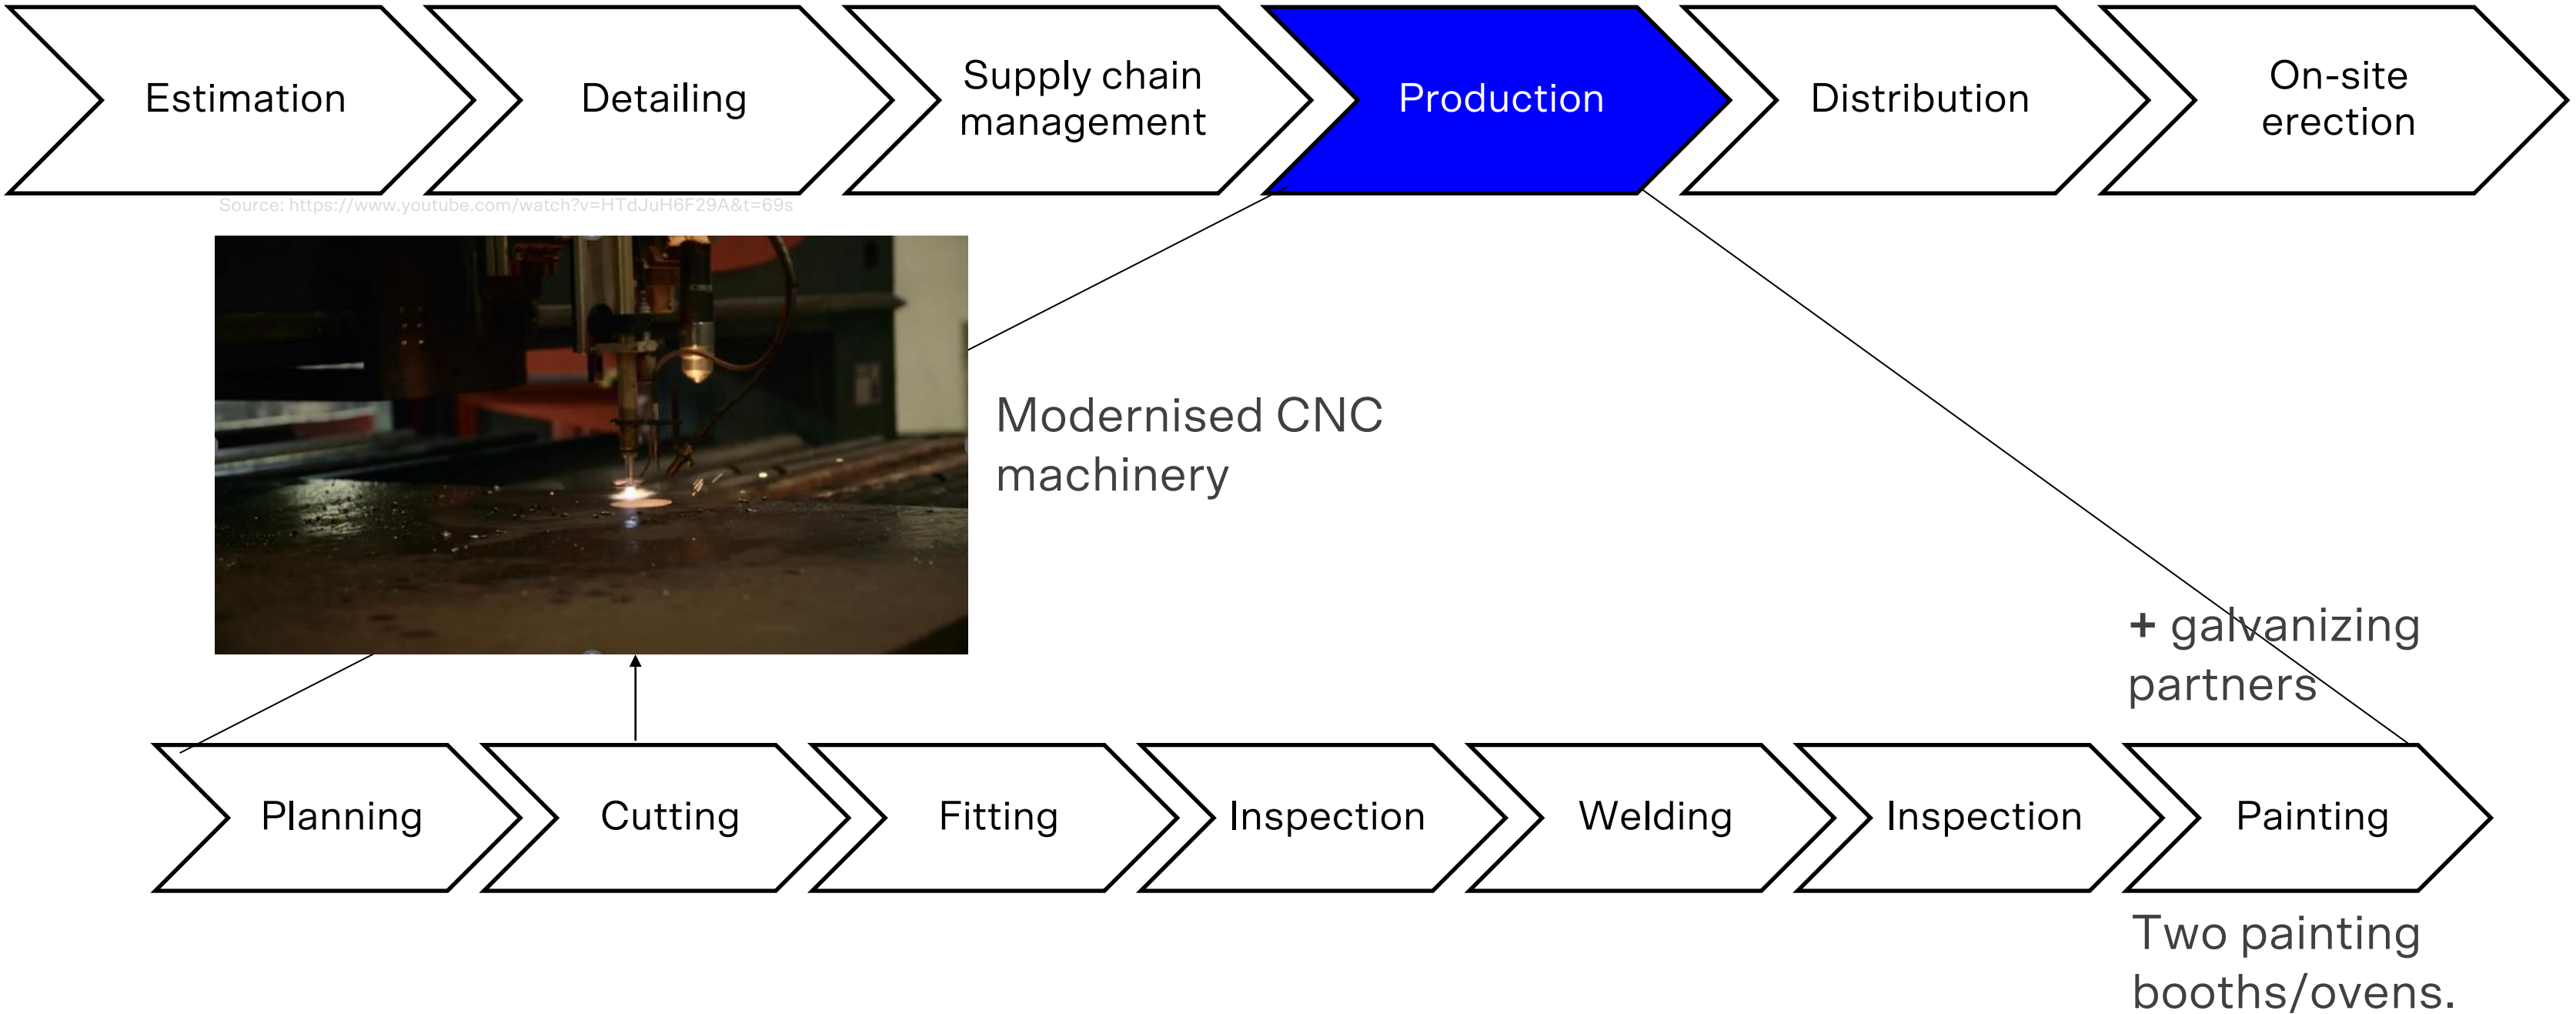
Estimation

Detailing

Supply chain management

Production

Distribution

On-site erection

Source: https://www.youtube.com/watch?v=HTdJuH6F29A&t=69s

Modernised CNC machinery

+ galvanizing partners

Planning

Cutting

Fitting

Inspection

Welding

Inspection

Painting

Two painting booths/ovens.